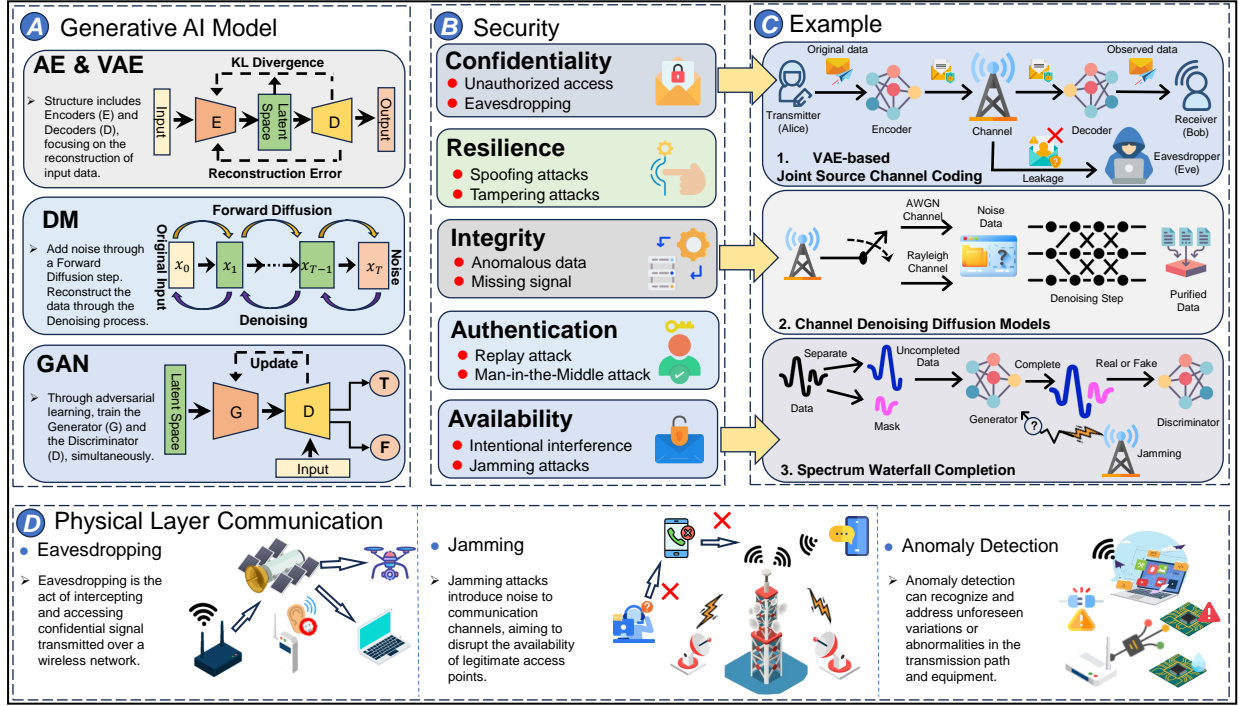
A Generative AI Model

AE & VAE

KL Divergence

➢ Structure includes Encoders (E) and Decoders (D), focusing on the reconstruction of input data.

Input E Latent Space D Output

Reconstruction Error

DM

Forward Diffusion

➢ Add noise through a Forward Diffusion step. Reconstruct the data through the Denoising process.

Original Input $x_0$ $x_1$ $x_{T-1}$ $x_T$ Noise

Denoising

GAN

Update

➢ Through adversarial learning, train the Generator (G) and the Discriminator (D), simultaneously.

Latent Space G D T F

Input

B Security

Confidentiality
● Unauthorized access
● Eavesdropping

Resilience
● Spoofing attacks
● Tampering attacks

Integrity
● Anomalous data
● Missing signal

Authentication
● Replay attack
● Man-in-the-Middle attack

Availability
● Intentional interference
● Jamming attacks

C Example

Original data

Observed data

Transmitter (Alice)

Encoder

Channel

Decoder

Receiver (Bob)

Eavesdropper (Eve)

Leakage

1. VAE-based Joint Source Channel Coding

AWGN Channel

Noise Data

Rayleigh Channel

Denoising Step

Purified Data

2. Channel Denoising Diffusion Models

Separate

Uncompleted Data

Complete

Real or Fake

Data

Mask

Generator

Discriminator

Jamming

3. Spectrum Waterfall Completion

D Physical Layer Communication

● Eavesdropping

➢ Eavesdropping is the act of intercepting and accessing confidential signal transmitted over a wireless network.

● Jamming

➢ Jamming attacks introduce noise to communication channels, aiming to disrupt the availability of legitimate access points.

● Anomaly Detection

➢ Anomaly detection can recognize and address unforeseen variations or abnormalities in the transmission path and equipment.